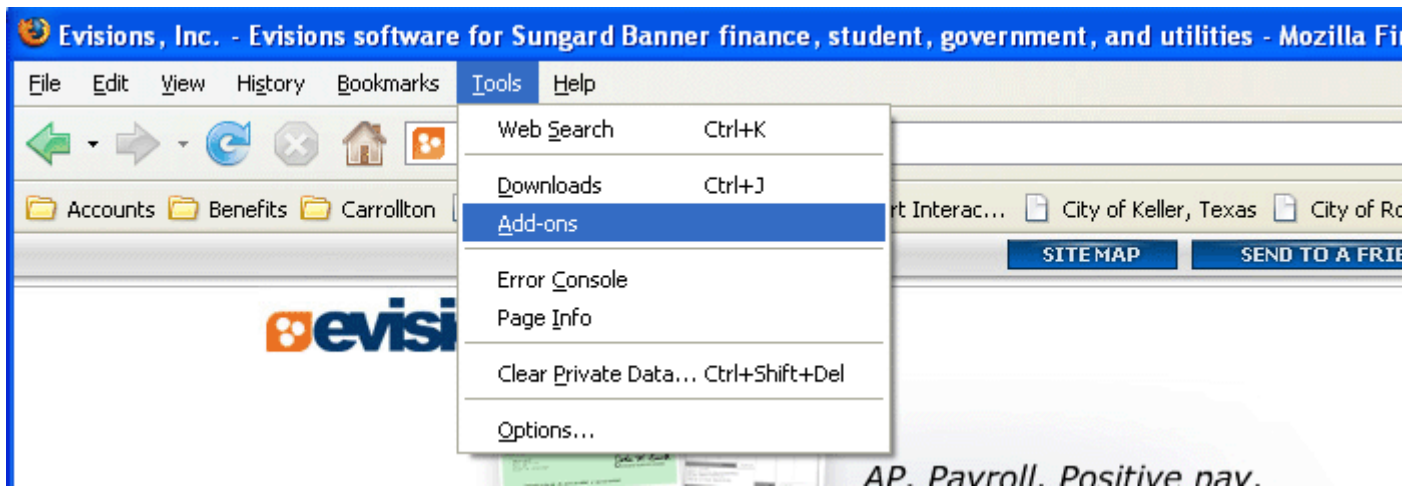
Evisions, Inc. - Evisions software for Sungard Banner finance, student, government, and utilities - Mozilla Fi

File Edit View History Bookmarks Tools Help

Web Search Ctrl+K

Downloads Ctrl+J

Add-ons

Error Console

Page Info

Clear Private Data... Ctrl+Shift+Del

Options...

Accounts Benefits Carrollton

rt Interac... City of Keller, Texas City of Ro

SITEMAP SEND TO A FRI

evisi

AP, Payroll, Positive pay,